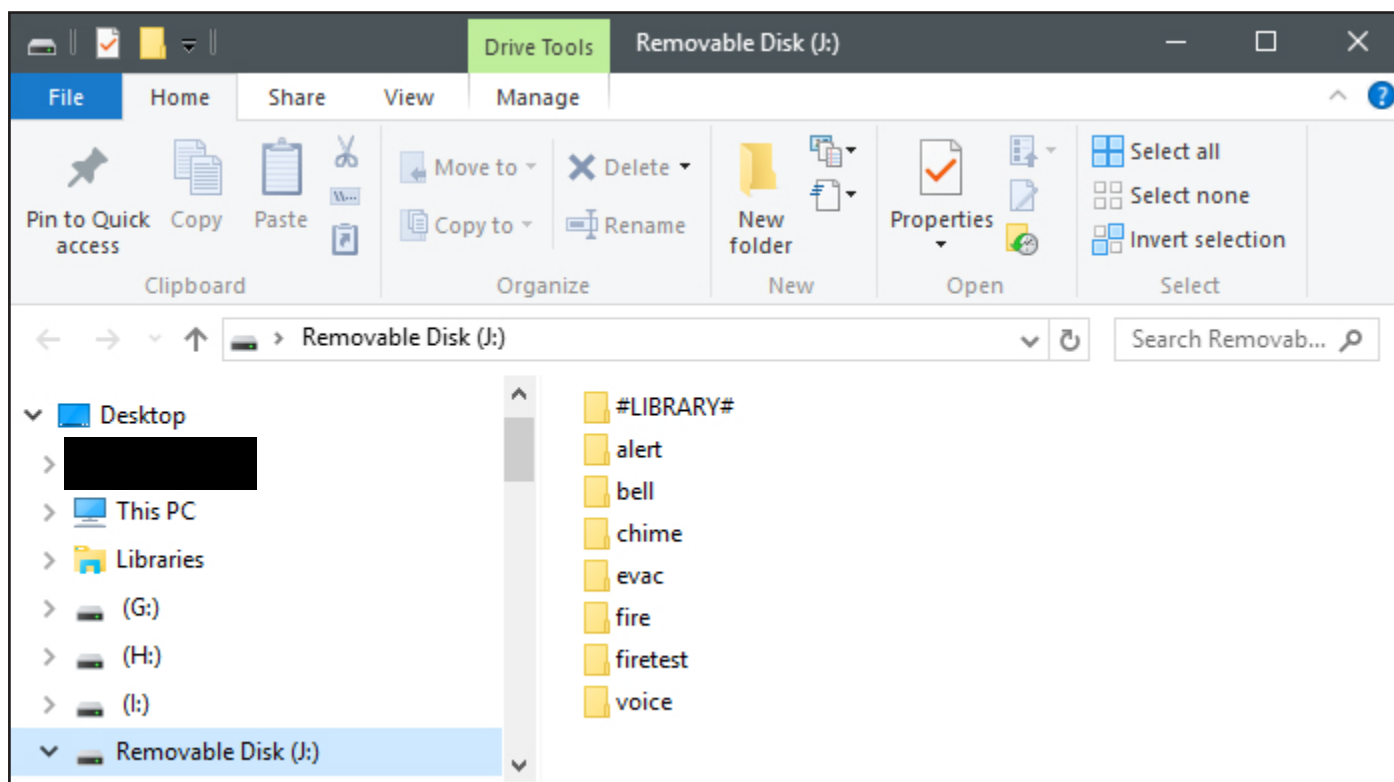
Drive Tools
Removable Disk (J:)

File
Home
Share
View
Manage

Pin to Quick access
Copy
Paste
Clipboard

Move to
Copy to
Delete
Rename
Organize

New folder
New

Properties
Open

Select all
Select none
Invert selection
Select

Removable Disk (J:)
Search Removab...

Desktop
This PC
Libraries
(G:)
(H:)
(I:)
Removable Disk (J:)

#LIBRARY#
alert
bell
chime
evac
fire
firetest
voice